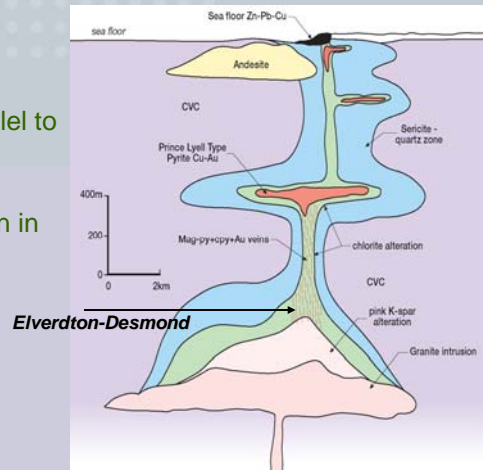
lel to

n in

Sea floor Zn-Pb-Cu

sea floor

Andesite

CVC

Sericite - quartz zone

Prince Lyell Type Pyrite Cu-Au

400m

200

0

0

2km

Mag-py+cpy+Au veins

chlorite alteration

CVC

Elverdton-Desmond

pink K-spar alteration

Granite intrusion